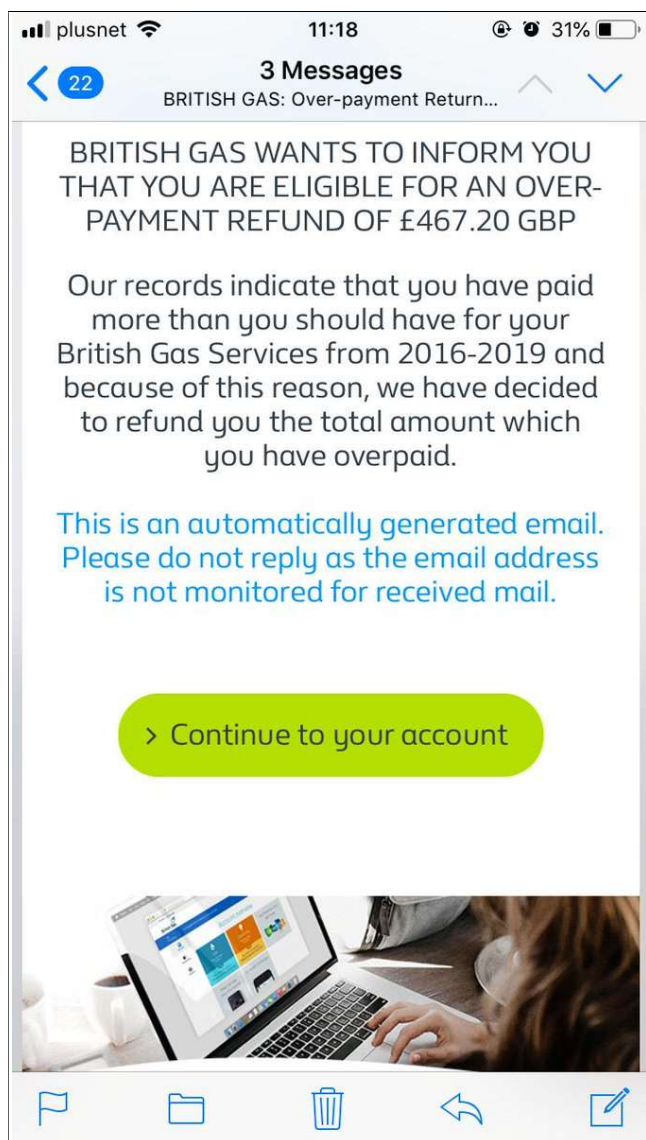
plusnet 11:18 31%

22

3 Messages

BRITISH GAS: Over-payment Return...

BRITISH GAS WANTS TO INFORM YOU THAT YOU ARE ELIGIBLE FOR AN OVER-PAYMENT REFUND OF £467.20 GBP

Our records indicate that you have paid more than you should have for your British Gas Services from 2016-2019 and because of this reason, we have decided to refund you the total amount which you have overpaid.

This is an automatically generated email. Please do not reply as the email address is not monitored for received mail.

> Continue to your account